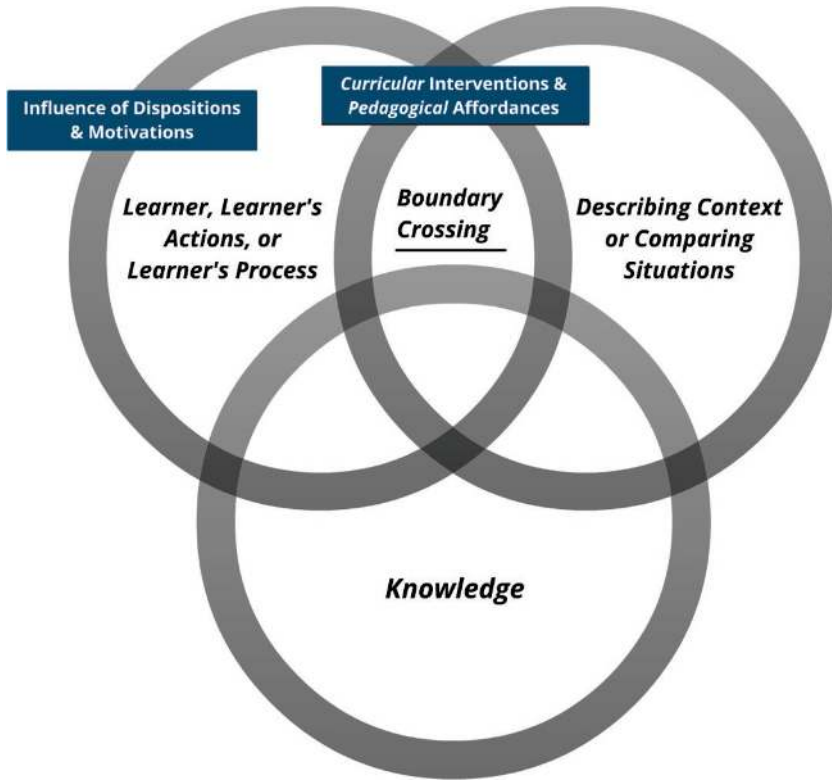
Influence of Dispositions & Motivations

Curricular Interventions & Pedagogical Affordances

Learner, Learner's Actions, or Learner's Process

Boundary Crossing

Describing Context or Comparing Situations

Knowledge